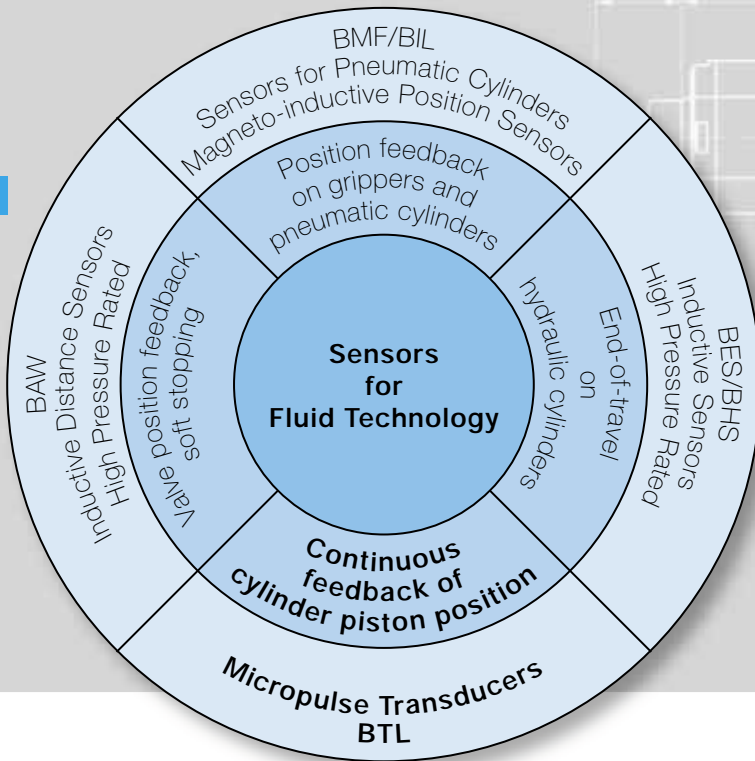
BMF/BIL
Sensors for Pneumatic Cylinders
Magneto-inductive Position Sensors

Position feedback on grippers and pneumatic cylinders

BES/BHS
Inductive Sensors
High Pressure Rated

End-of-travel on hydraulic cylinders

Sensors for Fluid Technology

BAW
Inductive Distance Sensors
High Pressure Rated

Valve position feedback, soft stopping

Continuous feedback of cylinder piston position

Micropulse Transducers
BTL